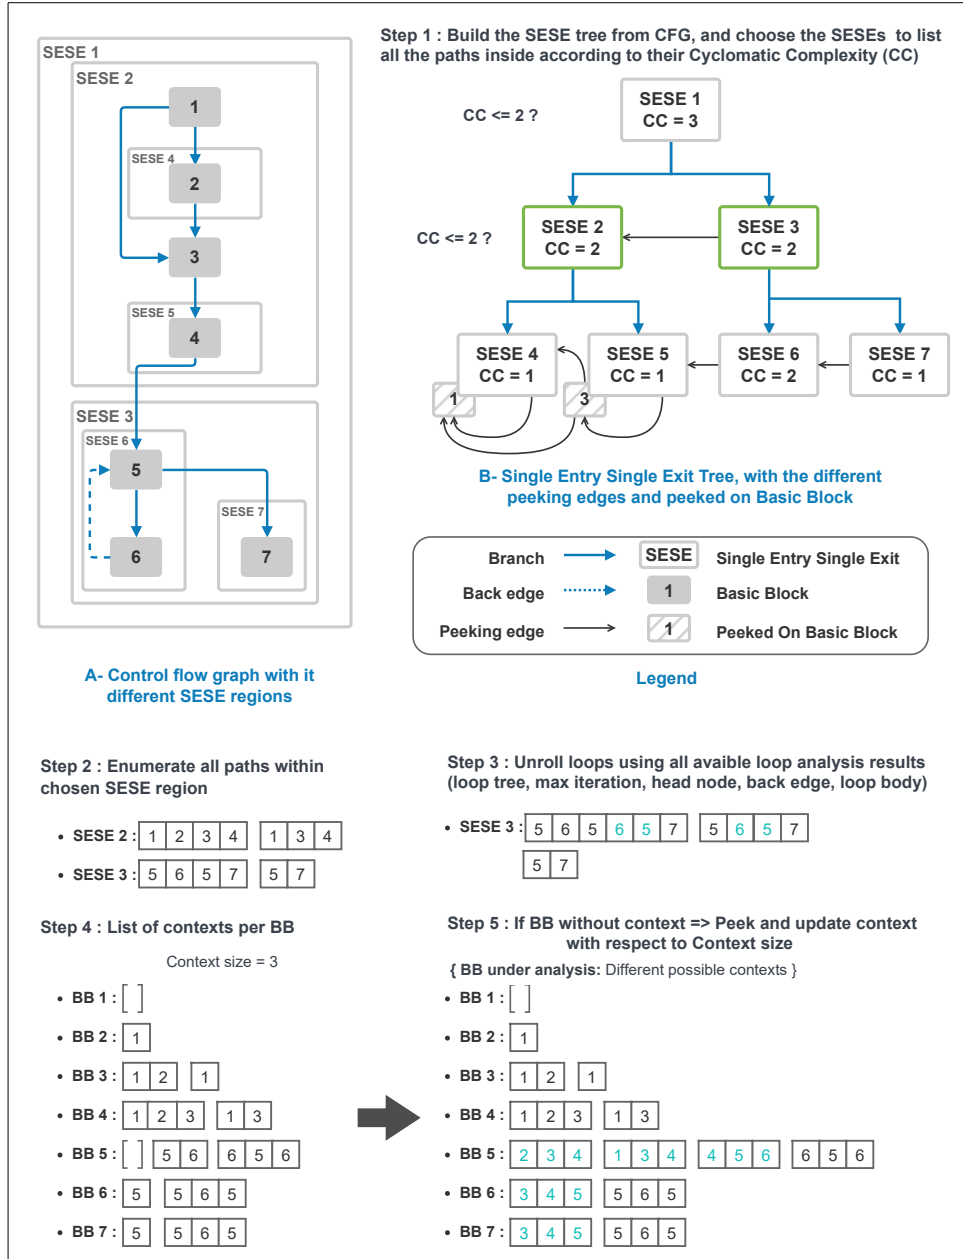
SESE 1
SESE 2
1
SESE 4
2
3
SESE 5
4
SESE 3
SESE 6
5
6
SESE 7
7

A- Control flow graph with it different SESE regions

Step 1 : Build the SESE tree from CFG, and choose the SESEs to list all the paths inside according to their Cyclomatic Complexity (CC)

CC <= 2 ?
SESE 1
CC = 3
CC <= 2 ?
SESE 2
CC = 2
SESE 3
CC = 2
SESE 4
CC = 1
SESE 5
CC = 1
SESE 6
CC = 2
SESE 7
CC = 1
1
3

B- Single Entry Single Exit Tree, with the different peeking edges and peeked on Basic Block

Branch
SESE
Single Entry Single Exit
Back edge
1
Basic Block
Peeking edge
1
Peeked On Basic Block

Legend

Step 2 : Enumerate all paths within chosen SESE region

• SESE 2 : | 1 | 2 | 3 | 4 | | 1 | 3 | 4 |
• SESE 3 : | 5 | 6 | 5 | 7 | | 5 | 7 |

Step 3 : Unroll loops using all avaible loop analysis results (loop tree, max iteration, head node, back edge, loop body)

• SESE 3 : | 5 | 6 | 5 | 6 | 5 | 7 | | 5 | 6 | 5 | 7 | | 5 | 7 |

Step 4 : List of contexts per BB

Context size = 3

• BB 1 : [ ]
• BB 2 : | 1 |
• BB 3 : | 1 | 2 | | 1 |
• BB 4 : | 1 | 2 | 3 | | 1 | 3 |
• BB 5 : [ ] | 5 | 6 | | 6 | 5 | 6 |
• BB 6 : | 5 | | 5 | 6 | 5 |
• BB 7 : | 5 | | 5 | 6 | 5 |

Step 5 : If BB without context => Peek and update context with respect to Context size

{ BB under analysis: Different possible contexts }

• BB 1 : [ ]
• BB 2 : | 1 |
• BB 3 : | 1 | 2 | | 1 |
• BB 4 : | 1 | 2 | 3 | | 1 | 3 |
• BB 5 : | 2 | 3 | 4 | | 1 | 3 | 4 | | 4 | 5 | 6 | | 6 | 5 | 6 |
• BB 6 : | 3 | 4 | 5 | | 5 | 6 | 5 |
• BB 7 : | 3 | 4 | 5 | | 5 | 6 | 5 |